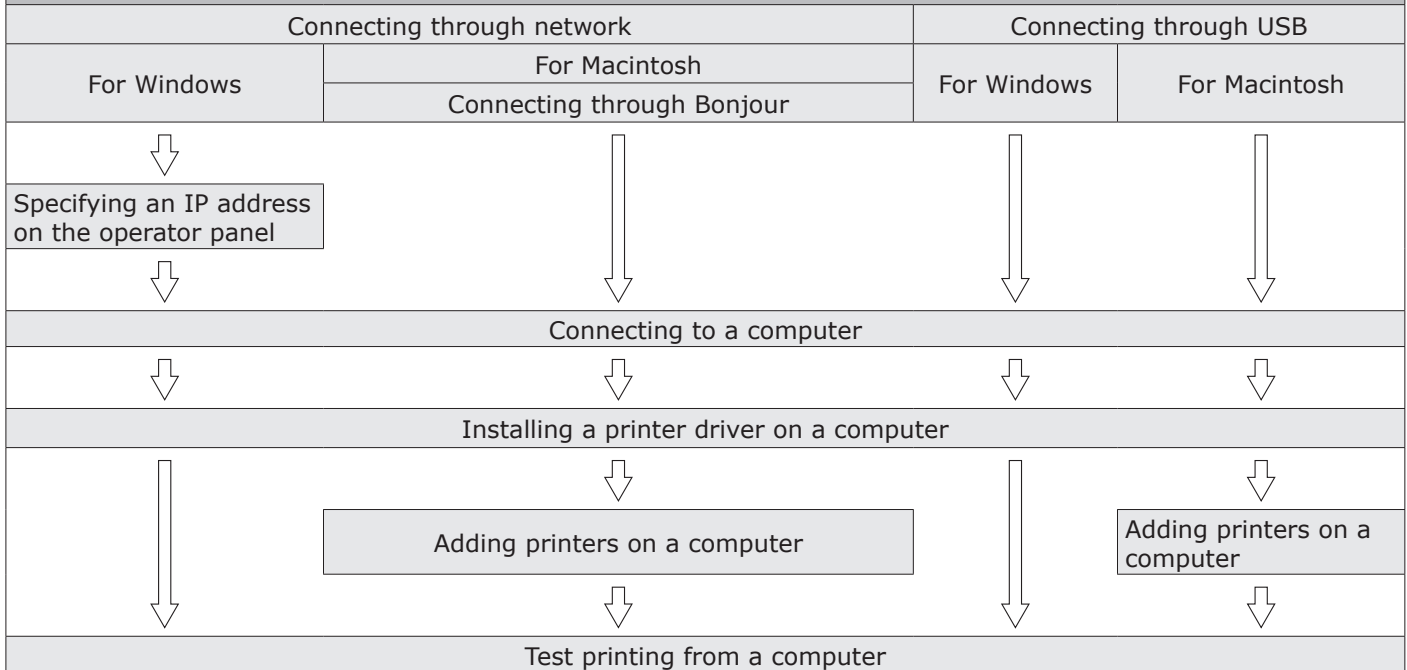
Connecting through network

Connecting through USB

For Windows

For Macintosh

Connecting through Bonjour

For Windows

For Macintosh

Specifying an IP address on the operator panel

Connecting to a computer

Installing a printer driver on a computer

Adding printers on a computer

Adding printers on a computer

Test printing from a computer